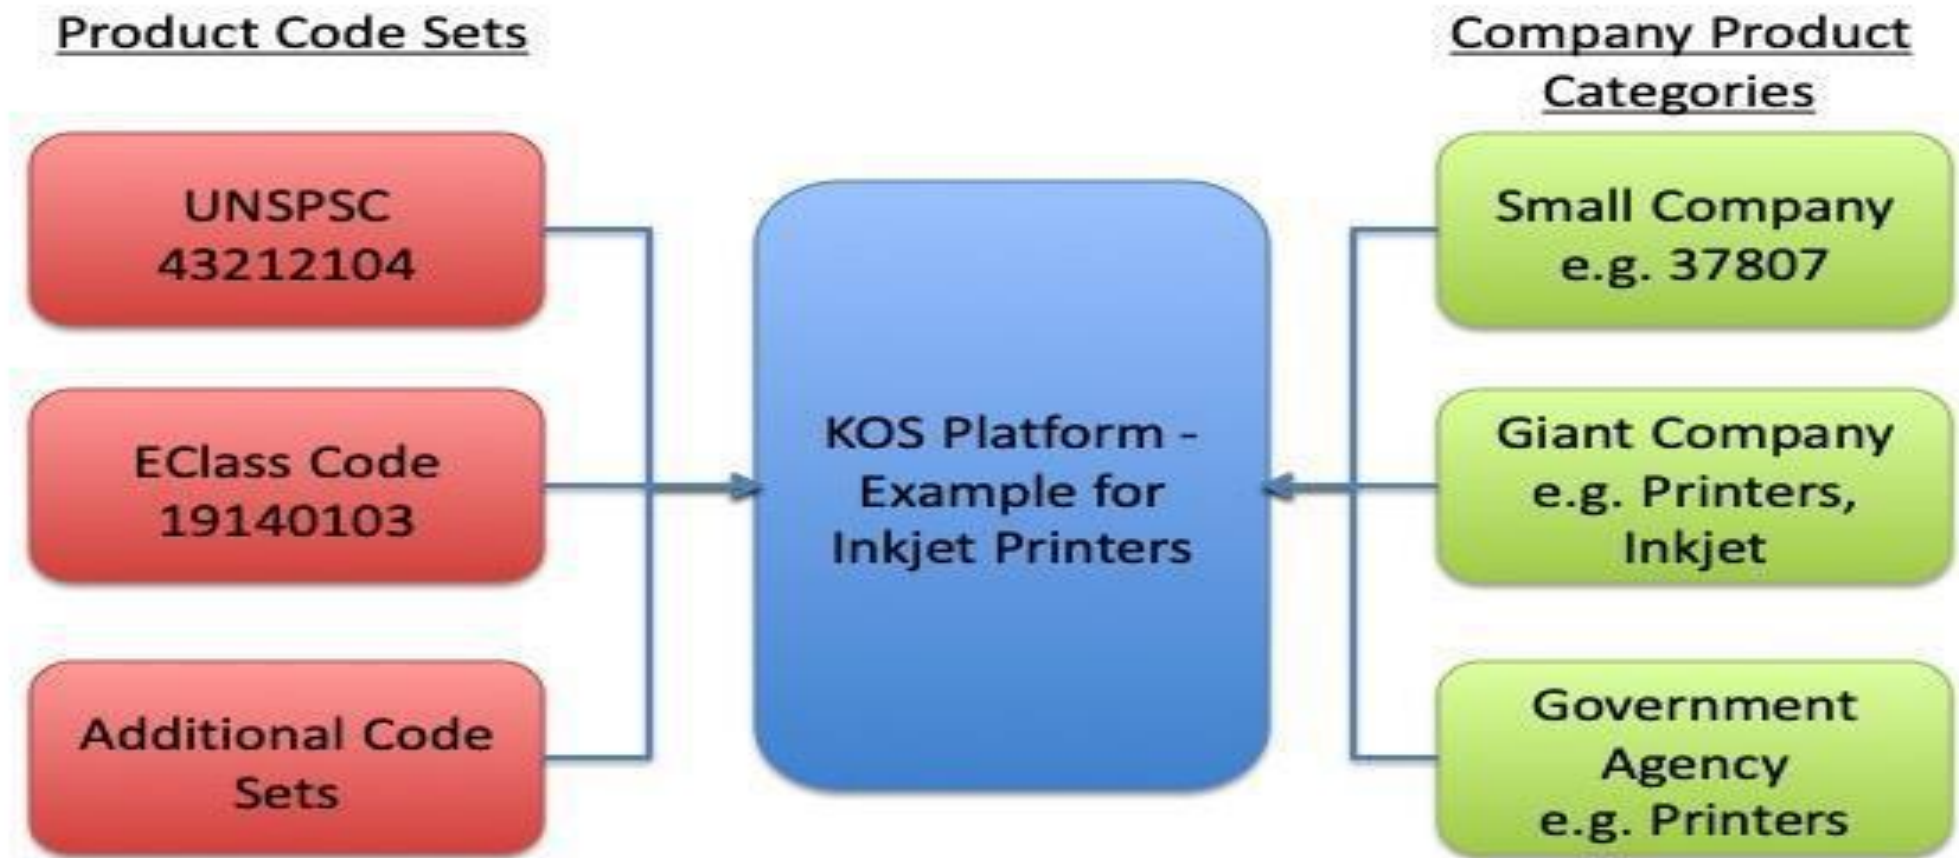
Product Code Sets

UNSPSC 43212104

EClass Code 19140103

Additional Code Sets

KOS Platform - Example for Inkjet Printers

Company Product Categories

Small Company e.g. 37807

Giant Company e.g. Printers, Inkjet

Government Agency e.g. Printers